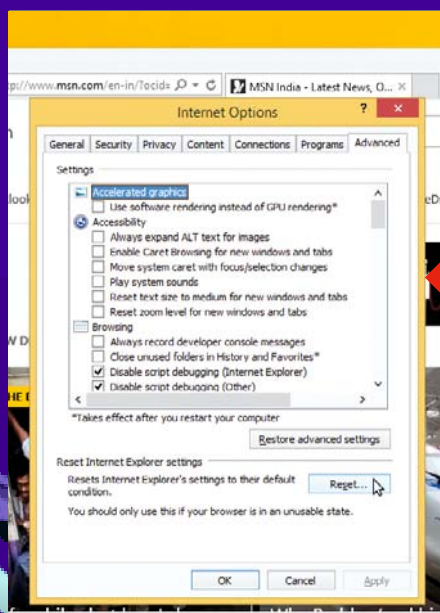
p://www.msn.com/en-in/?ocid= ρ ▾ C
MSN India - Latest News, O... ×
Internet Options
? ×
General
Security
Privacy
Content
Connections
Programs
Advanced
Settings
Accelerated graphics
Use software rendering instead of GPU rendering*
Accessibility
Always expand ALT text for images
Enable Caret Browsing for new windows and tabs
Move system caret with focus/selection changes
Play system sounds
Reset text size to medium for new windows and tabs
Reset zoom level for new windows and tabs
Browsing
Always record developer console messages
Close unused folders in History and Favorites*
Disable script debugging (Internet Explorer)
Disable script debugging (Other)
*Takes effect after you restart your computer
Restore advanced settings
Reset Internet Explorer settings
Resets Internet Explorer's settings to their default condition.
Reset...
You should only use this if your browser is in an unusable state.
OK
Cancel
Apply